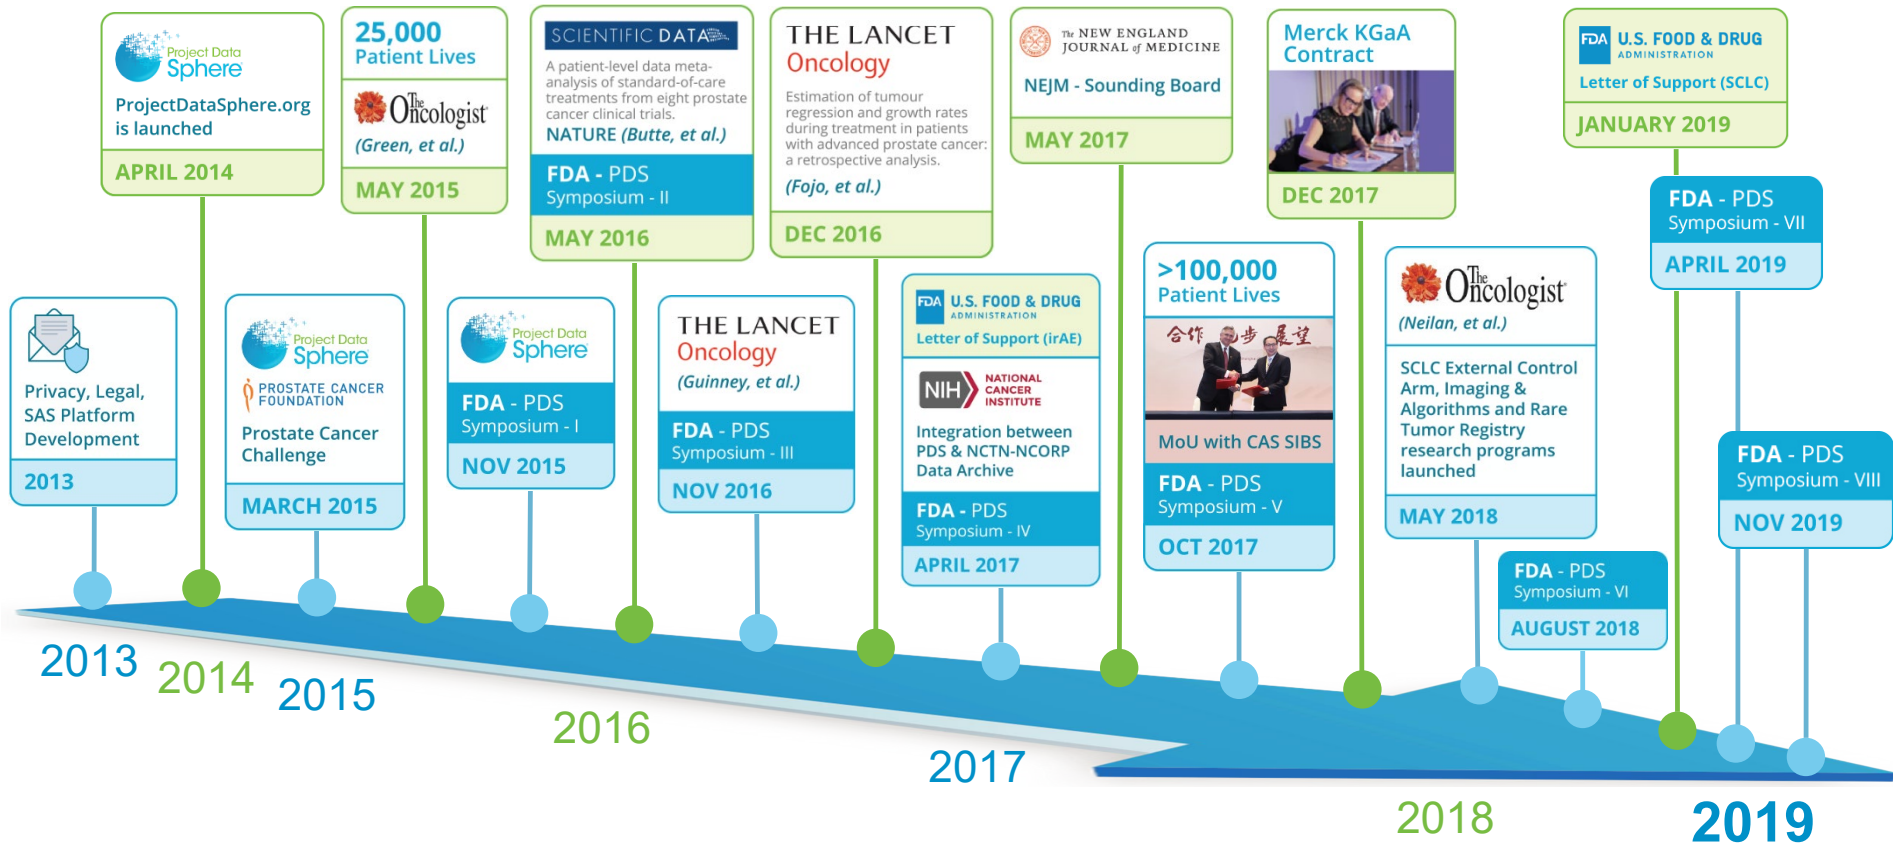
Project Data Sphere

ProjectDataSphere.org is launched

APRIL 2014

25,000 Patient Lives

The Oncologist

(Green, et al.)

MAY 2015

SCIENTIFIC DATA

A patient-level data meta-analysis of standard-of-care treatments from eight prostate cancer clinical trials.

NATURE (Butte, et al.)

FDA - PDS Symposium - II

MAY 2016

THE LANCET Oncology

Estimation of tumour regression and growth rates during treatment in patients with advanced prostate cancer: a retrospective analysis.

(Fojo, et al.)

DEC 2016

The NEW ENGLAND JOURNAL of MEDICINE

NEJM - Sounding Board

MAY 2017

Merck KGaA Contract

DEC 2017

FDA U.S. FOOD & DRUG ADMINISTRATION

Letter of Support (SCLC)

JANUARY 2019

FDA - PDS Symposium - VII

APRIL 2019

Privacy, Legal, SAS Platform Development

2013

Project Data Sphere

PROSTATE CANCER FOUNDATION

Prostate Cancer Challenge

MARCH 2015

Project Data Sphere

FDA - PDS Symposium - I

NOV 2015

THE LANCET Oncology

(Guinney, et al.)

FDA - PDS Symposium - III

NOV 2016

FDA U.S. FOOD & DRUG ADMINISTRATION

Letter of Support (irAE)

NIH NATIONAL CANCER INSTITUTE

Integration between PDS & NCTN-NCORP Data Archive

FDA - PDS Symposium - IV

APRIL 2017

>100,000 Patient Lives

MoU with CAS SIBS

FDA - PDS Symposium - V

OCT 2017

The Oncologist

(Neilan, et al.)

SCLC External Control Arm, Imaging & Algorithms and Rare Tumor Registry research programs launched

MAY 2018

FDA - PDS Symposium - VI

AUGUST 2018

FDA - PDS Symposium - VIII

NOV 2019

2013 2014 2015 2016 2017 2018 2019